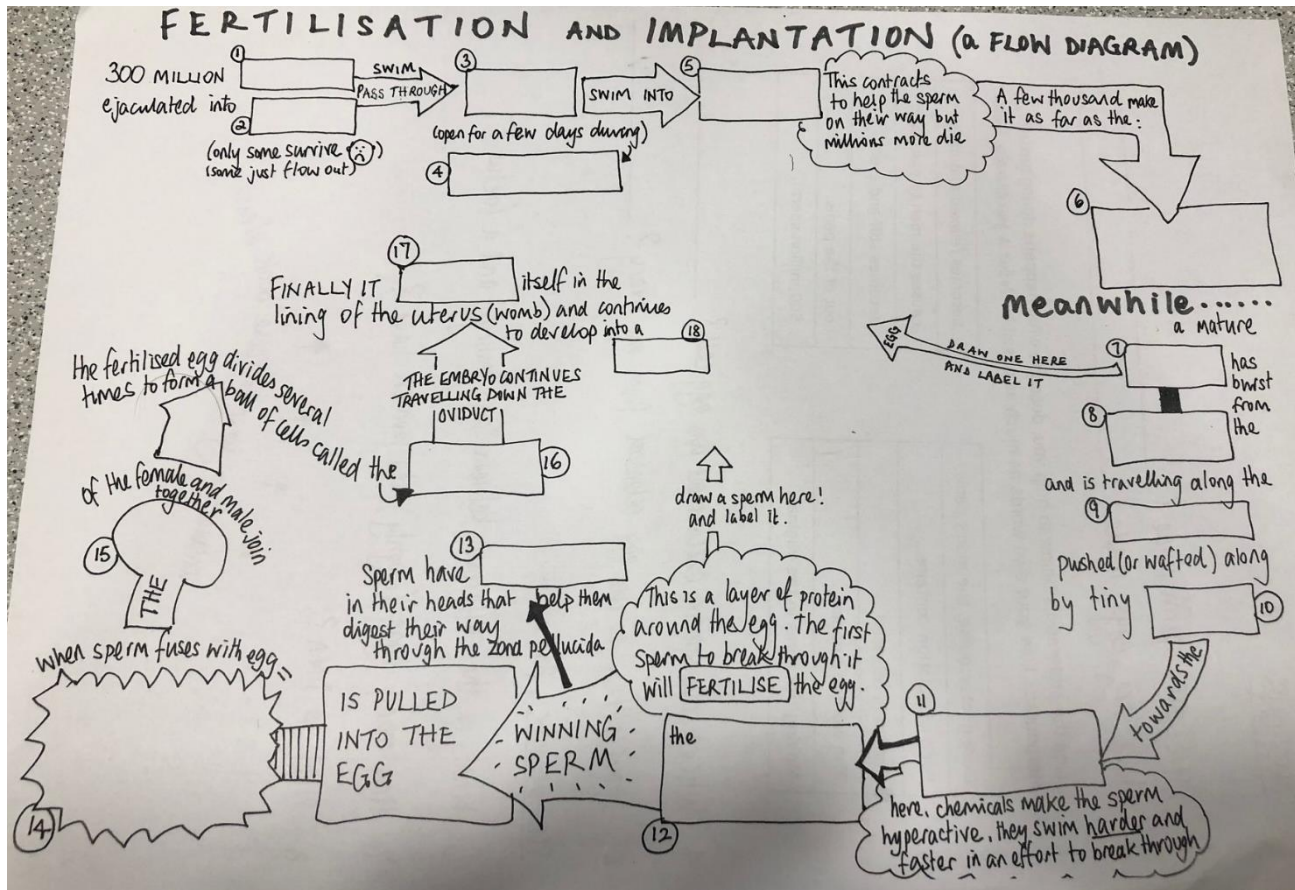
FERTILISATION AND IMPLANTATION (a FLOW DIAGRAM)

300 MILLION ejaculated into
①
②
(only some survive ☹) (some just flow out)

SWIM PASS THROUGH

③
(open for a few days during)
④

SWIM INTO

⑤

This contracts to help the sperm on their way but millions more die

A few thousand make it as far as the:

⑥

Meanwhile......
a mature
⑦
has burst from the
⑧
and is travelling along the
⑨
pushed (or wafted) along by tiny
⑩
towards the
⑪

here, chemicals make the sperm hyperactive, they swim harder and faster in an effort to break through

⑫
the

This is a layer of protein around the egg. The first sperm to break through it will FERTILISE the egg.

draw a sperm here! and label it.

EGG
DRAW ONE HERE AND LABEL IT

WINNING SPERM

IS PULLED INTO THE EGG

Sperm have
⑬
in their heads that help them digest their way through the zona pellucida

when sperm fuses with egg ...
⑭

THE
⑮
of the female and male join together

the fertilised egg divides several times to form a ball of cells called the
⑯

THE EMBRYO CONTINUES TRAVELLING DOWN THE OVIDUCT

FINALLY IT
⑰
itself in the lining of the uterus (womb) and continues to develop into a
⑱